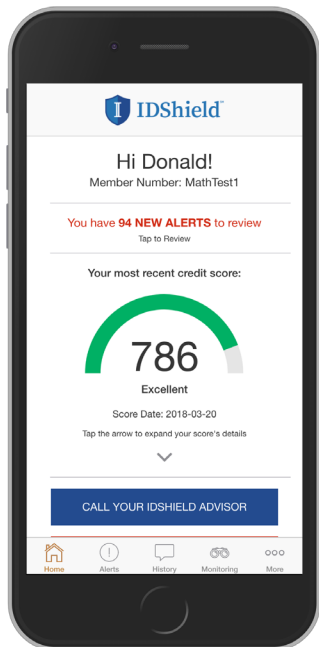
IDShield

Hi Donald!
Member Number: MathTest1

You have 94 NEW ALERTS to review
Tap to Review

Your most recent credit score:

786
Excellent

Score Date: 2018-03-20

Tap the arrow to expand your score's details

CALL YOUR IDSHIELD ADVISOR

Home Alerts History Monitoring More